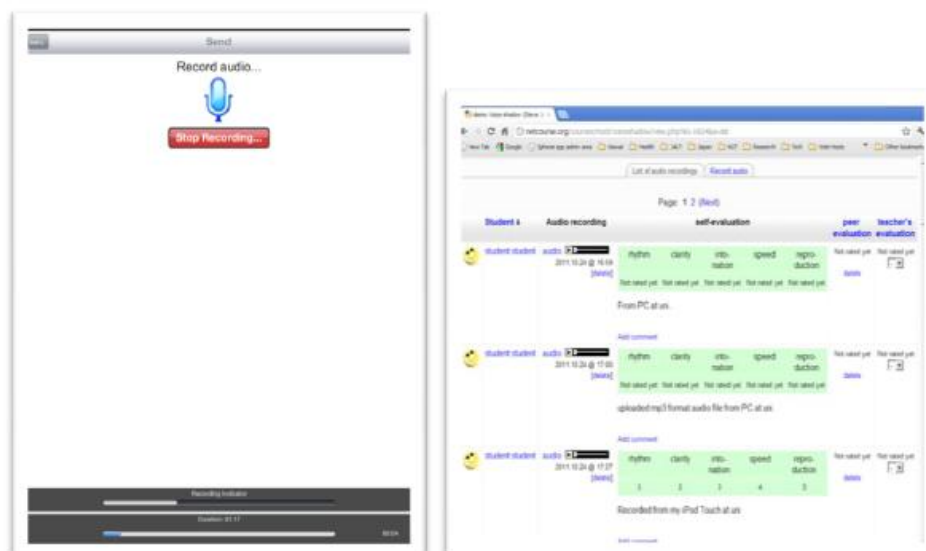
Send

Record audio...

Stop Recording...

Recording Indicator

Duration: 01:17

List of audio recordings | Record audio

Page: 1 2 (Next)

| Student | Audio recording | self-evaluation | | | | | peer evaluation | teacher's evaluation |
|---|---|---|---|---|---|---|---|---|
| | | rhythm | clarity | into-nation | speed | repro-duction | | |
| student student | audio 2011.10.24 @ 16:59 [delete] | Not rated yet | Not rated yet | Not rated yet | Not rated yet | Not rated yet | Not rated yet details | Not rated yet |
| | | From PC at uni. | | | | | | |
| | | Add comment | | | | | | |
| student student | audio 2011.10.24 @ 17:00 [delete] | Not rated yet | Not rated yet | Not rated yet | Not rated yet | Not rated yet | Not rated yet details | Not rated yet |
| | | uploaded mp3 format audio file from PC at uni. | | | | | | |
| | | Add comment | | | | | | |
| student student | audio 2011.10.24 @ 17:27 [delete] | 1 | 2 | 3 | 4 | 5 | Not rated yet details | Not rated yet |
| | | Recorded from my iPod Touch at uni | | | | | | |
| | | Add comment | | | | | | |